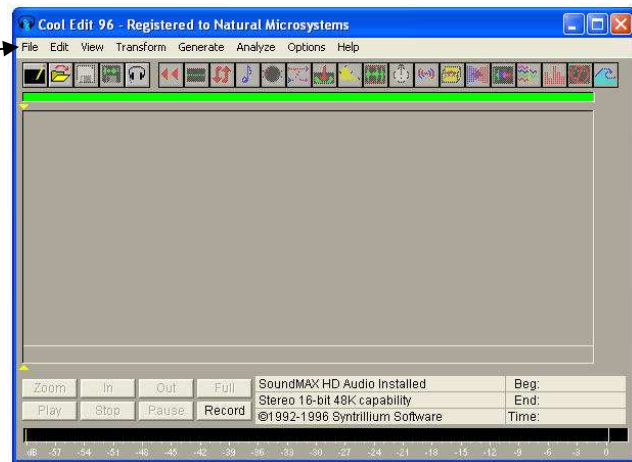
Cool Edit 96 - Registered to Natural Microsystems

File Edit View Transform Generate Analyze Options Help

Zoom In Out Full
Play Stop Pause Record

SoundMAX HD Audio Installed
Stereo 16-bit 48K capability
©1992-1996 Syntrillium Software

Beg:
End:
Time:

dB -57 -54 -51 -48 -45 -42 -39 -36 -33 -30 -27 -24 -21 -18 -15 -12 -9 -6 -3 0